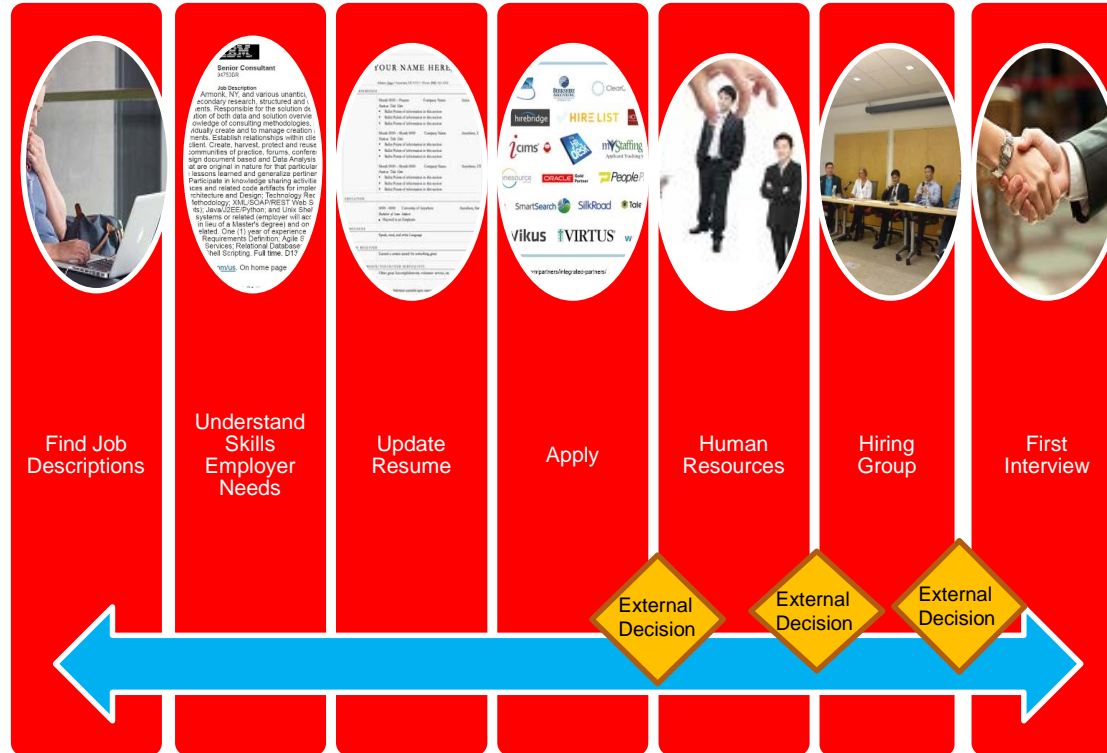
Senior Consultant
Job Description

YOUR NAME HERE

hirebridge
HIRE LIST
icims
ORACLE
myStaffing
SmartSearch
SilkRoad
Vikus
VIRTUS

Find Job Descriptions

Understand Skills Employer Needs

Update Resume

Apply

Human Resources

Hiring Group

First Interview

External Decision

External Decision

External Decision